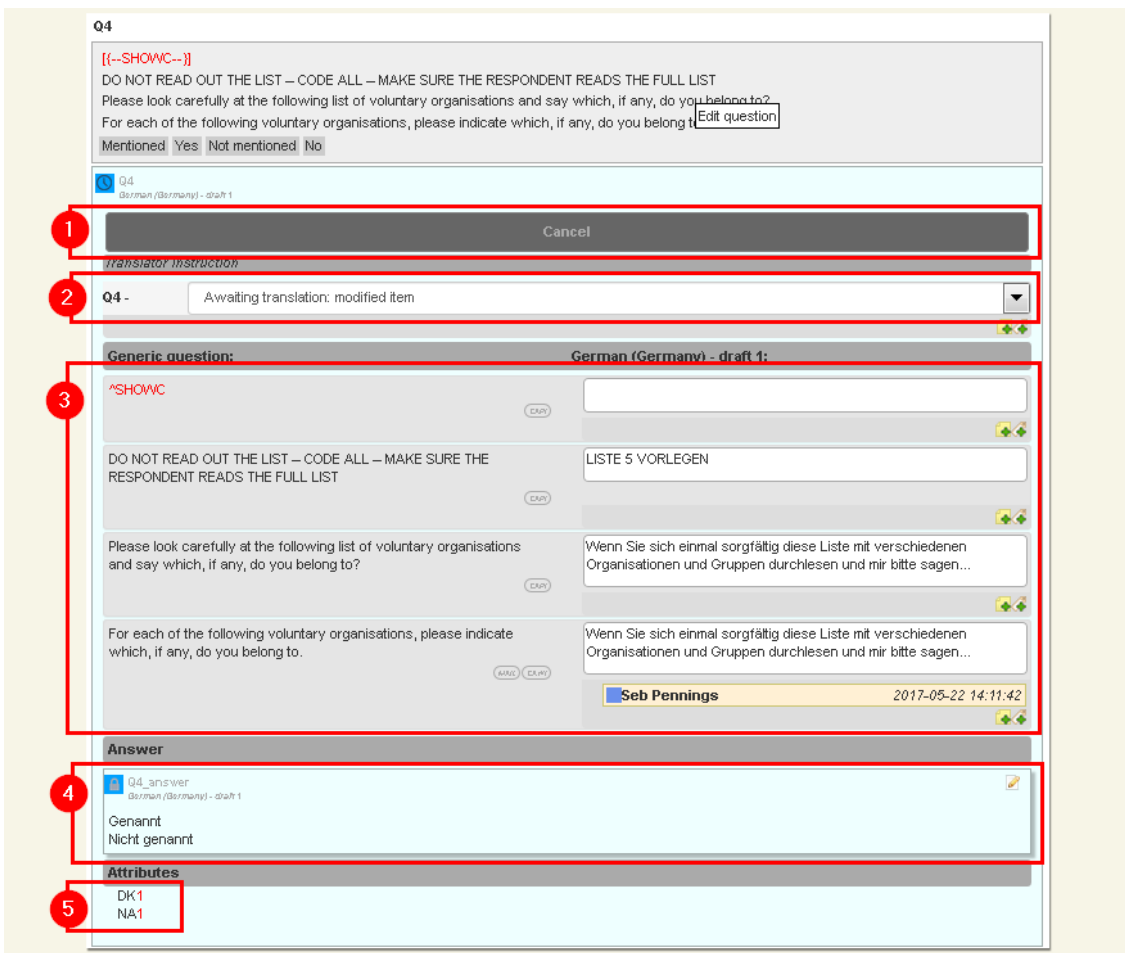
Q4

[{--SHOWC--}]
DO NOT READ OUT THE LIST – CODE ALL – MAKE SURE THE RESPONDENT READS THE FULL LIST
Please look carefully at the following list of voluntary organisations and say which, if any, do you belong to?
For each of the following voluntary organisations, please indicate which, if any, do you belong t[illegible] Edit question

Mentioned Yes Not mentioned No

Q4
German (Germany) - draft 1

1

Cancel

Translator instruction

2

Q4 - Awaiting translation: modified item

| Generic question: | German (Germany) - draft 1: |
|---|---|
| ^SHOWC COPY | |
| DO NOT READ OUT THE LIST – CODE ALL – MAKE SURE THE RESPONDENT READS THE FULL LIST COPY | LISTE 5 VORLEGEN |
| Please look carefully at the following list of voluntary organisations and say which, if any, do you belong to? COPY | Wenn Sie sich einmal sorgfältig diese Liste mit verschiedenen Organisationen und Gruppen durchlesen und mir bitte sagen... |
| For each of the following voluntary organisations, please indicate which, if any, do you belong to. MAN COPY | Wenn Sie sich einmal sorgfältig diese Liste mit verschiedenen Organisationen und Gruppen durchlesen und mir bitte sagen... Seb Pennings 2017-05-22 14:11:42 |

3

Answer

4

Q4_answer
German (Germany) - draft 1

Genannt
Nicht genannt

Attributes

5

DK1
NA1